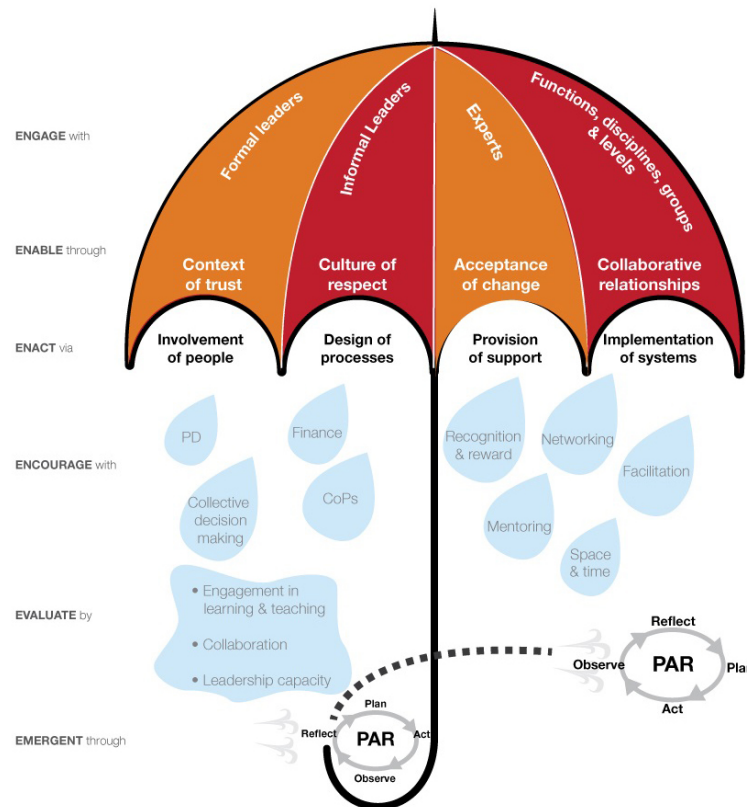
ENGAGE with

Formal leaders

Informal Leaders

Experts

Functions, disciplines, groups & levels

ENABLE through

Context of trust

Culture of respect

Acceptance of change

Collaborative relationships

ENACT via

Involvement of people

Design of processes

Provision of support

Implementation of systems

PD

Finance

Recognition & reward

Networking

ENCOURAGE with

Facilitation

Collective decision making

CoPs

Mentoring

Space & time

EVALUATE by

• Engagement in learning & teaching

• Collaboration

• Leadership capacity

Reflect

Observe

PAR

Pla

Act

Plan

EMERGENT through

Reflect

PAR

Act

Observe